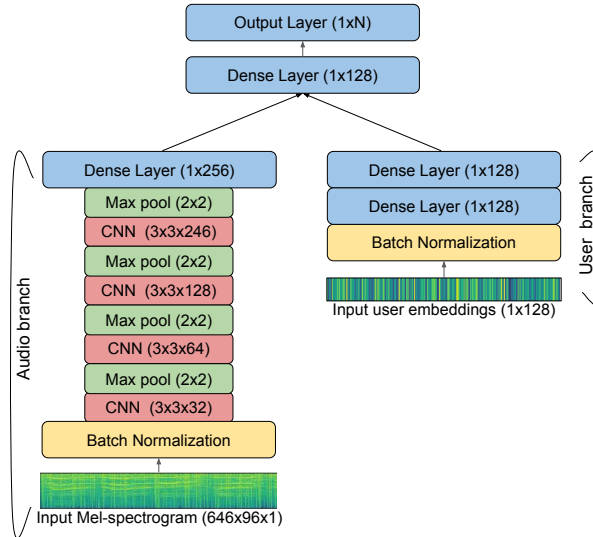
Output Layer (1xN)

Dense Layer (1x128)

Dense Layer (1x256)

Max pool (2x2)

CNN (3x3x246)

Max pool (2x2)

CNN (3x3x128)

Max pool (2x2)

CNN (3x3x64)

Max pool (2x2)

CNN (3x3x32)

Batch Normalization

Input Mel-spectrogram (646x96x1)

Audio branch

Dense Layer (1x128)

Dense Layer (1x128)

Batch Normalization

Input user embeddings (1x128)

User branch